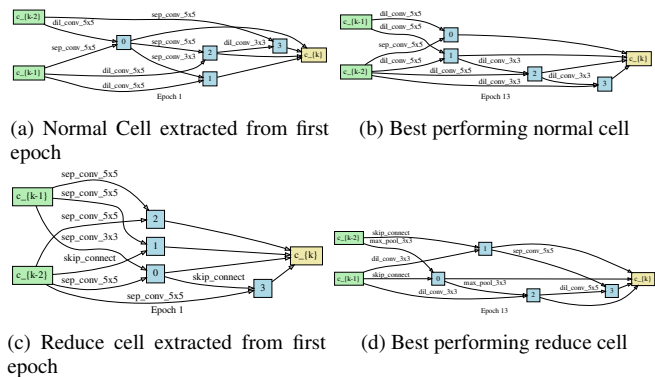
c_{k-2}
sep_conv_5x5
dil_conv_5x5
sep_conv_5x5
0
sep_conv_5x5
sep_conv_3x3
2
dil_conv_3x3
3
c_{k}
c_{k-1}
dil_conv_5x5
dil_conv_5x5
1
Epoch 1

(a) Normal Cell extracted from first epoch

c_{k-1}
dil_conv_5x5
dil_conv_5x5
0
sep_conv_5x5
dil_conv_5x5
1
c_{k-2}
sep_conv_5x5
dil_conv_3x3
dil_conv_5x5
2
dil_conv_3x3
dil_conv_3x3
3
c_{k}
Epoch 13

(b) Best performing normal cell

sep_conv_5x5
c_{k-1}
sep_conv_5x5
2
sep_conv_5x5
sep_conv_3x3
1
skip_connect
c_{k-2}
0
sep_conv_5x5
skip_connect
c_{k}
sep_conv_5x5
3
Epoch 1

(c) Reduce cell extracted from first epoch

c_{k-2}
skip_connect
max_pool_3x3
1
sep_conv_5x5
dil_conv_3x3
skip_connect
0
c_{k-1}
max_pool_3x3
dil_conv_3x3
2
dil_conv_5x5
3
c_{k}
Epoch 13

(d) Best performing reduce cell